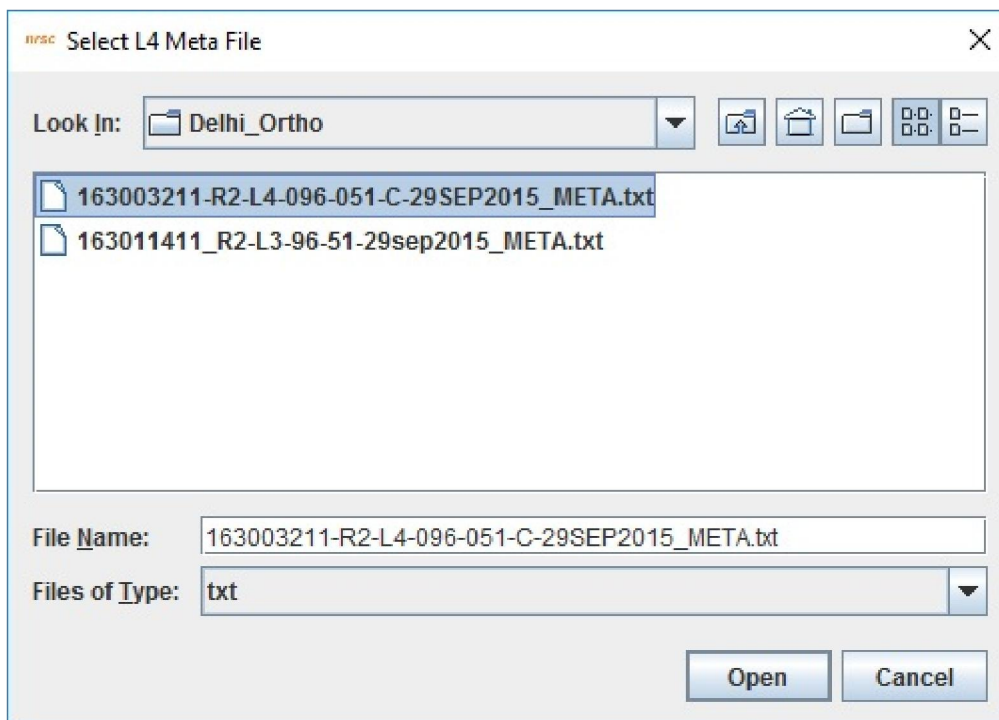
nrsc Select L4 Meta File

×

Look In: Delhi_Ortho

163003211-R2-L4-096-051-C-29SEP2015_META.txt

163011411_R2-L3-96-51-29sep2015_META.txt

File Name: 163003211-R2-L4-096-051-C-29SEP2015_META.txt

Files of Type: txt

Open

Cancel